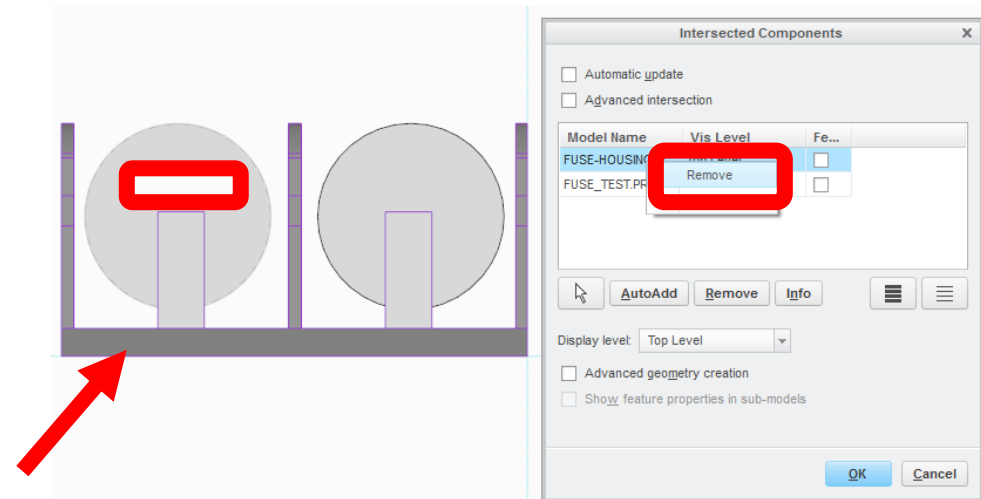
Intersected Components

Automatic update

Advanced intersection

| Model Name | Vis Level | Fe... |
|---|---|---|
| FUSE-HOUSING | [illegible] | |
| FUSE_TEST.PR | | |

Remove

AutoAdd Remove Info

Display level: Top Level

Advanced geometry creation

Show feature properties in sub-models

OK Cancel